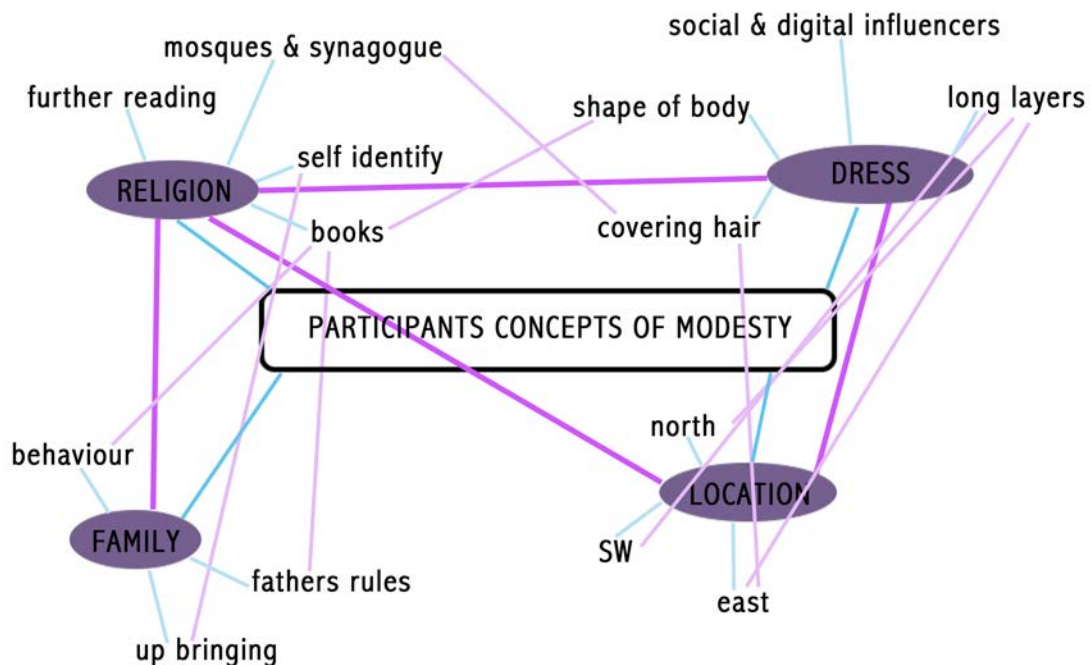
social & digital influencers
mosques & synagogue
further reading
shape of body
long layers
self identify
RELIGION
DRESS
books
covering hair
PARTICIPANTS CONCEPTS OF MODESTY
north
behaviour
LOCATION
FAMILY
SW
fathers rules
east
up bringing